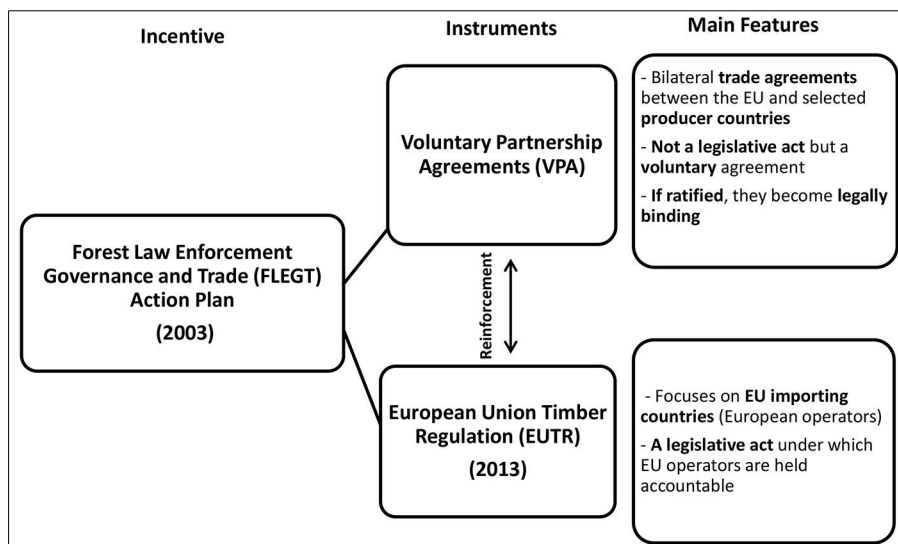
Incentive

Instruments

Main Features

Forest Law Enforcement Governance and Trade (FLEGT) Action Plan

(2003)

Voluntary Partnership Agreements (VPA)

- Bilateral trade agreements between the EU and selected producer countries

- Not a legislative act but a voluntary agreement

- If ratified, they become legally binding

Reinforcement

European Union Timber Regulation (EUTR)

(2013)

- Focuses on EU importing countries (European operators)

- A legislative act under which EU operators are held accountable